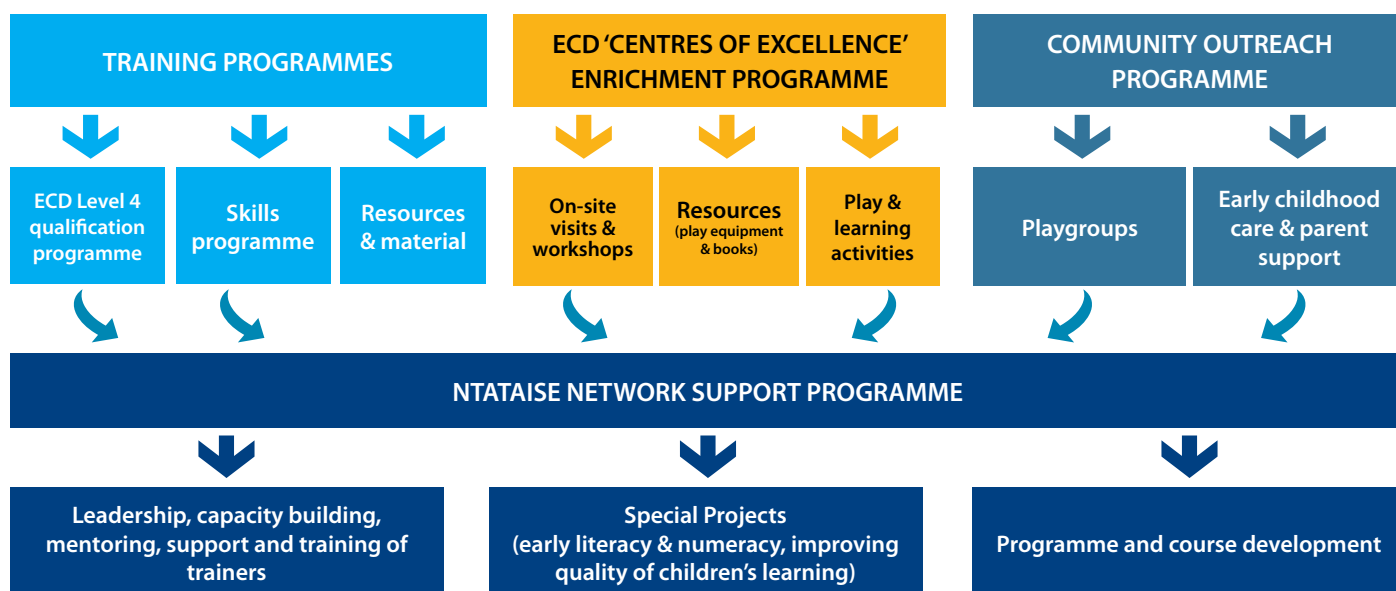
TRAINING PROGRAMMES

ECD 'CENTRES OF EXCELLENCE' ENRICHMENT PROGRAMME

COMMUNITY OUTREACH PROGRAMME

ECD Level 4 qualification programme

Skills programme

Resources & material

On-site visits & workshops

Resources (play equipment & books)

Play & learning activities

Playgroups

Early childhood care & parent support

NTATAISE NETWORK SUPPORT PROGRAMME

Leadership, capacity building, mentoring, support and training of trainers

Special Projects (early literacy & numeracy, improving quality of children's learning)

Programme and course development